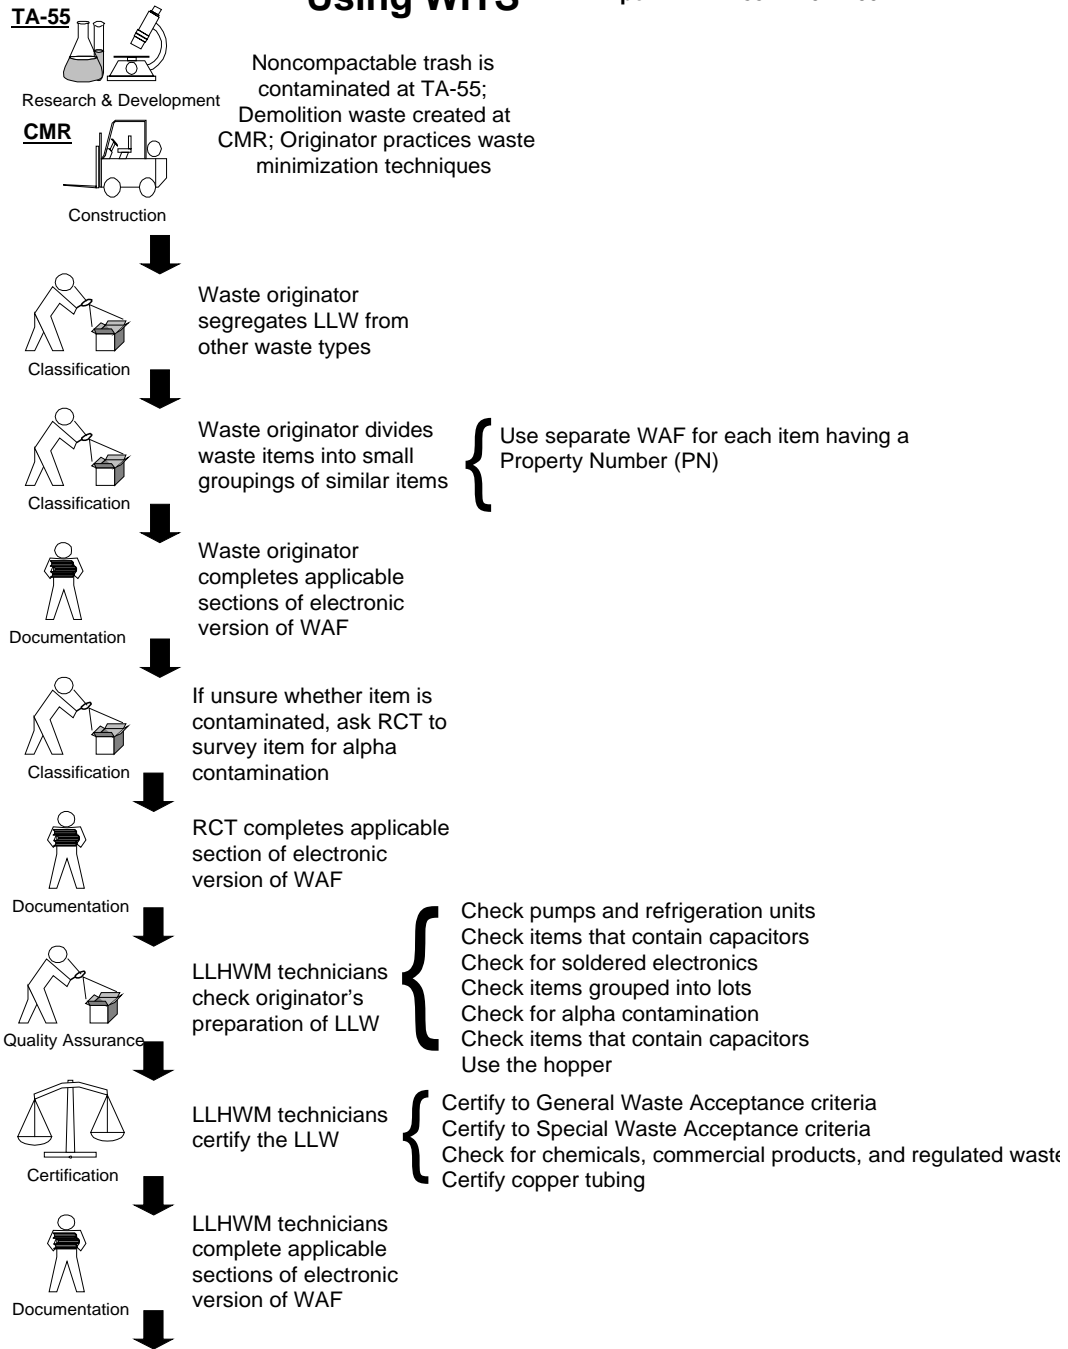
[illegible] Using WITS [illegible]

TA-55

Research & Development

CMR

Construction

Noncompactable trash is contaminated at TA-55; Demolition waste created at CMR; Originator practices waste minimization techniques

Classification

Waste originator segregates LLW from other waste types

Classification

Waste originator divides waste items into small groupings of similar items

Use separate WAF for each item having a Property Number (PN)

Documentation

Waste originator completes applicable sections of electronic version of WAF

Classification

If unsure whether item is contaminated, ask RCT to survey item for alpha contamination

Documentation

RCT completes applicable section of electronic version of WAF

Quality Assurance

LLHWM technicians check originator's preparation of LLW

Check pumps and refrigeration units
Check items that contain capacitors
Check for soldered electronics
Check items grouped into lots
Check for alpha contamination
Check items that contain capacitors
Use the hopper

Certification

LLHWM technicians certify the LLW

Certify to General Waste Acceptance criteria
Certify to Special Waste Acceptance criteria
Check for chemicals, commercial products, and regulated waste
Certify copper tubing

Documentation

LLHWM technicians complete applicable sections of electronic version of WAF